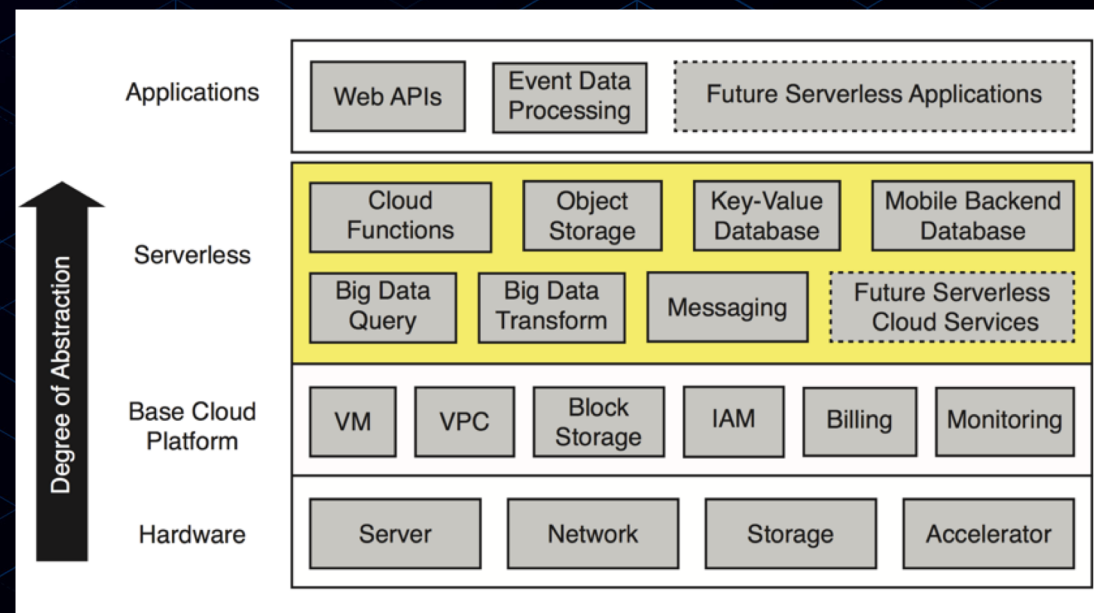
Degree of Abstraction

Applications

Web APIs

Event Data Processing

Future Serverless Applications

Serverless

Cloud Functions

Object Storage

Key-Value Database

Mobile Backend Database

Big Data Query

Big Data Transform

Messaging

Future Serverless Cloud Services

Base Cloud Platform

VM

VPC

Block Storage

IAM

Billing

Monitoring

Hardware

Server

Network

Storage

Accelerator